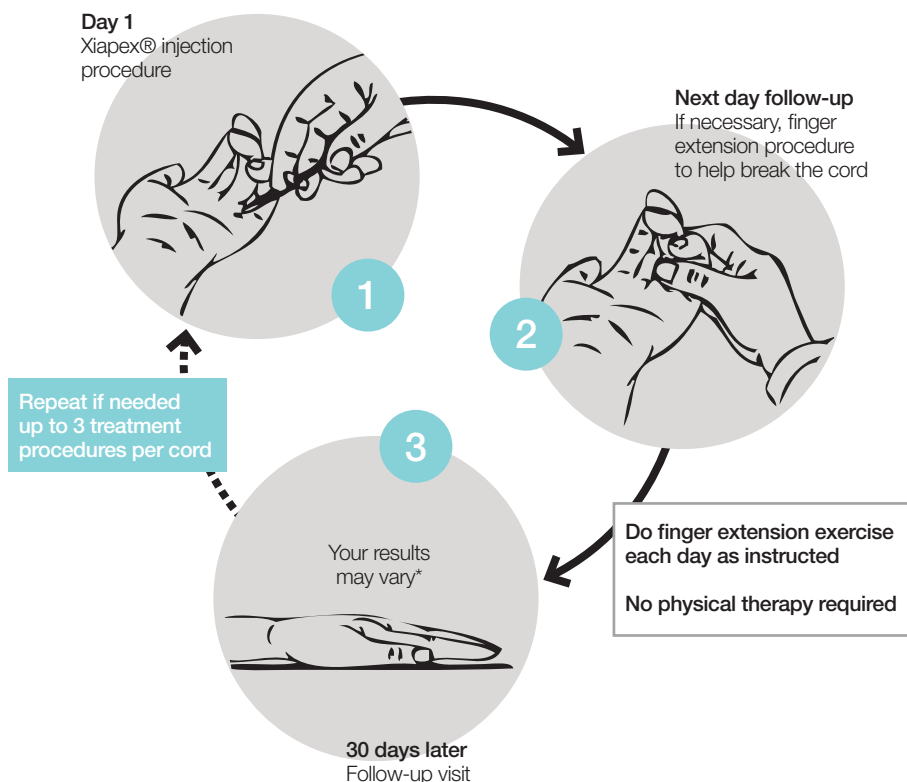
Day 1
Xiapex® injection procedure

1

Next day follow-up
If necessary, finger extension procedure to help break the cord

2

Repeat if needed up to 3 treatment procedures per cord

3

Your results may vary*

Do finger extension exercise each day as instructed

No physical therapy required

30 days later
Follow-up visit